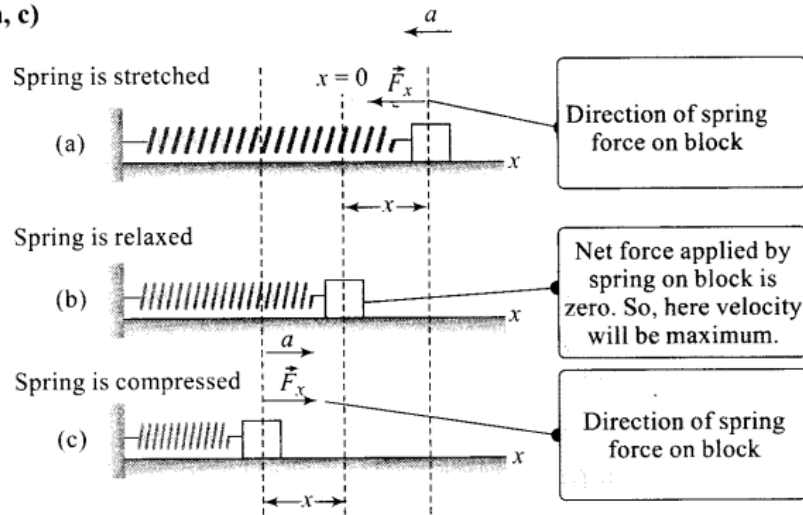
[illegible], c)

$a$

Spring is stretched

$x = 0$ $\vec{F}_x$

Direction of spring force on block

(a)

$x$

$x$

Spring is relaxed

Net force applied by spring on block is zero. So, here velocity will be maximum.

(b)

$x$

$a$

Spring is compressed $\vec{F}_x$

Direction of spring force on block

(c)

$x$

$x$